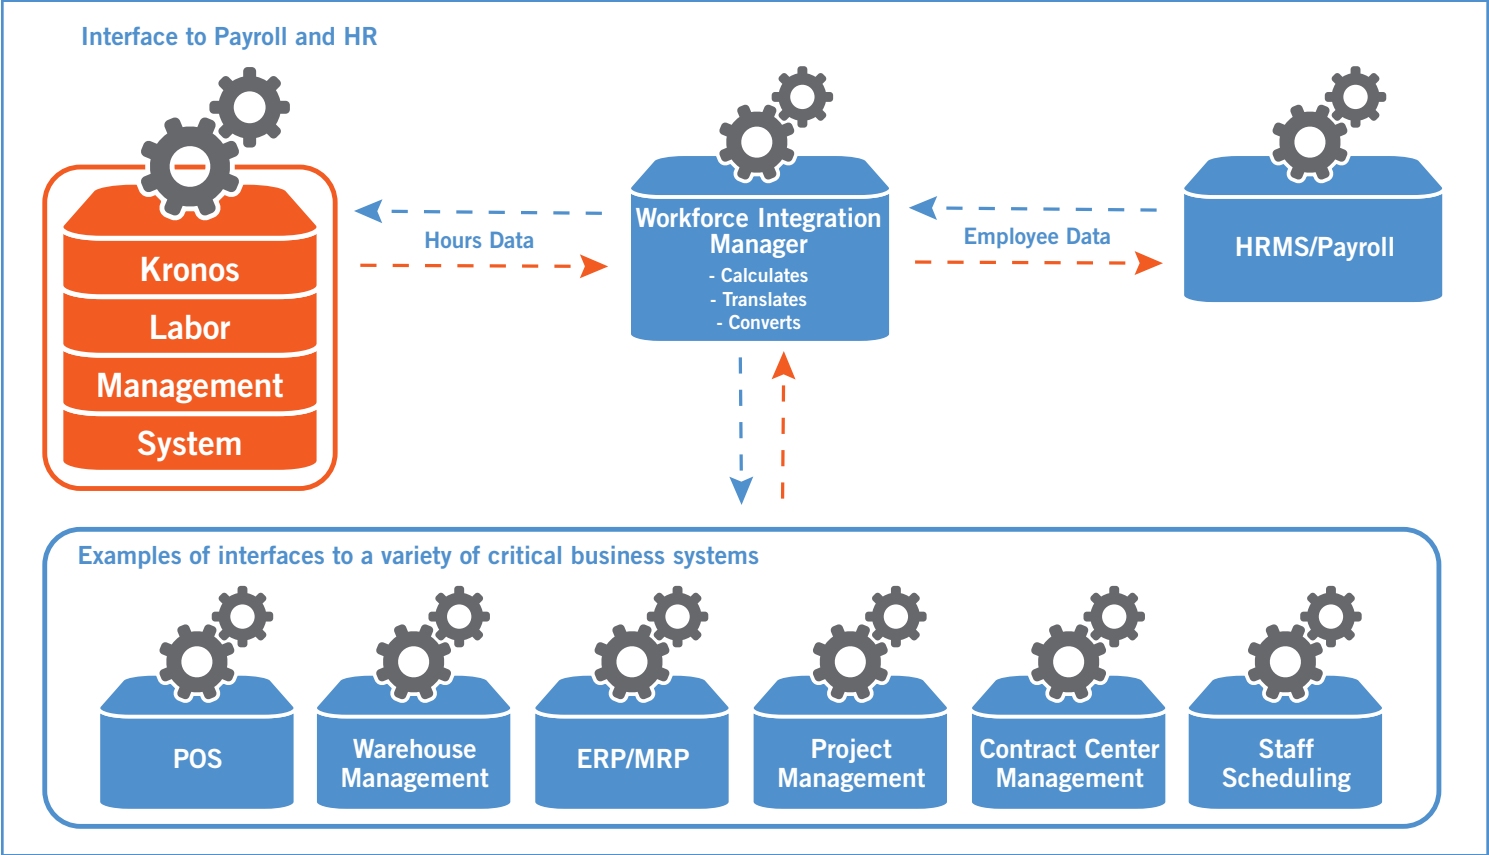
Interface to Payroll and HR

Kronos
Labor
Management
System

Hours Data

Workforce Integration Manager
- Calculates
- Translates
- Converts

Employee Data

HRMS/Payroll

Examples of interfaces to a variety of critical business systems

POS

Warehouse Management

ERP/MRP

Project Management

Contract Center Management

Staff Scheduling